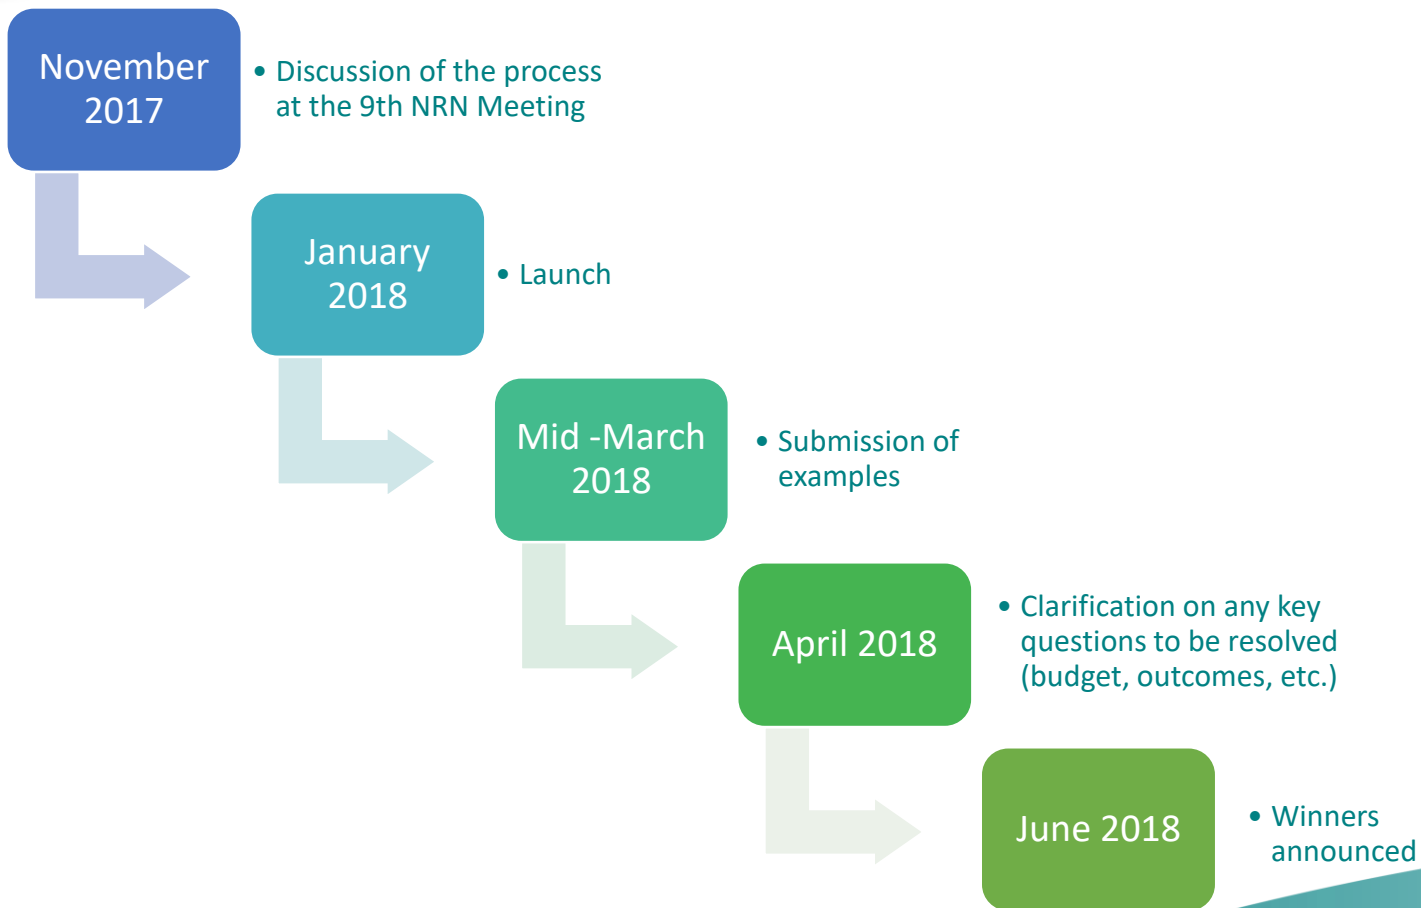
November 2017

• Discussion of the process at the 9th NRN Meeting

January 2018

• Launch

Mid -March 2018

• Submission of examples

April 2018

• Clarification on any key questions to be resolved (budget, outcomes, etc.)

June 2018

• Winners announced